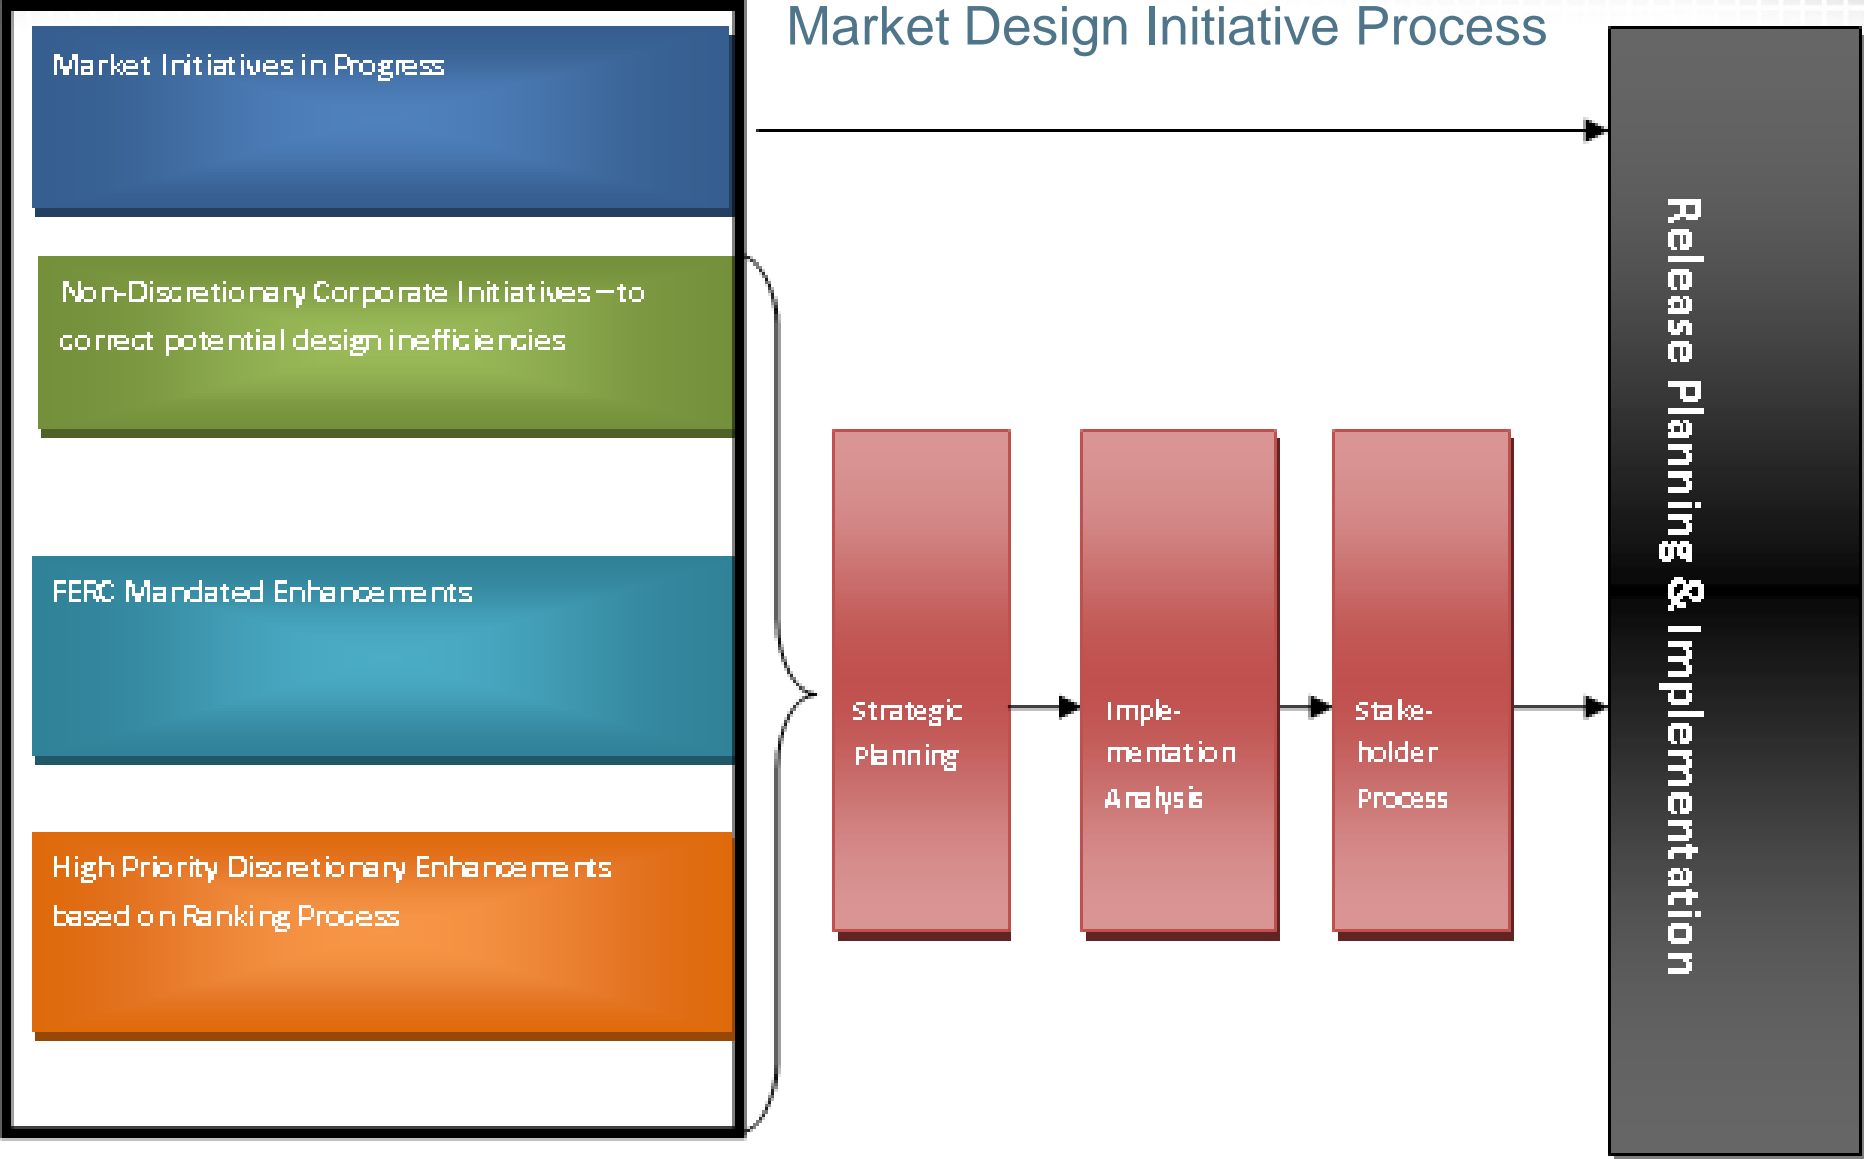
Market Design Initiative Process

Market Initiatives in Progress

Non-Discretionary Corporate Initiatives – to correct potential design inefficiencies

FERC Mandated Enhancements

High Priority Discretionary Enhancements based on Ranking Process

Strategic Planning

Implementation Analysis

Stakeholder Process

Release Planning & Implementation